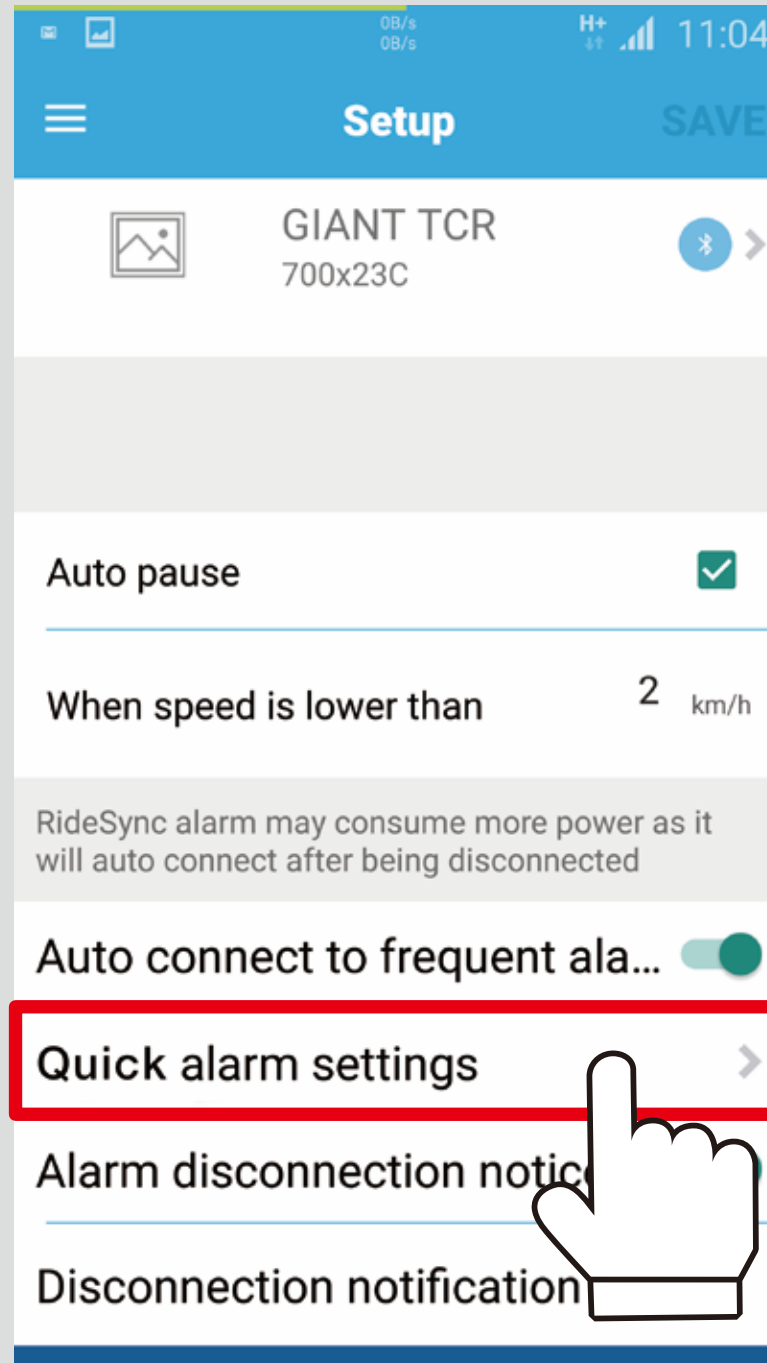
0B/s
0B/s
H+
11:04

Setup
SAVE

GIANT TCR
700x23C

Auto pause

When speed is lower than 2 km/h

RideSync alarm may consume more power as it will auto connect after being disconnected

Auto connect to frequent ala...

Quick alarm settings

Alarm disconnection notic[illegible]

Disconnection notification